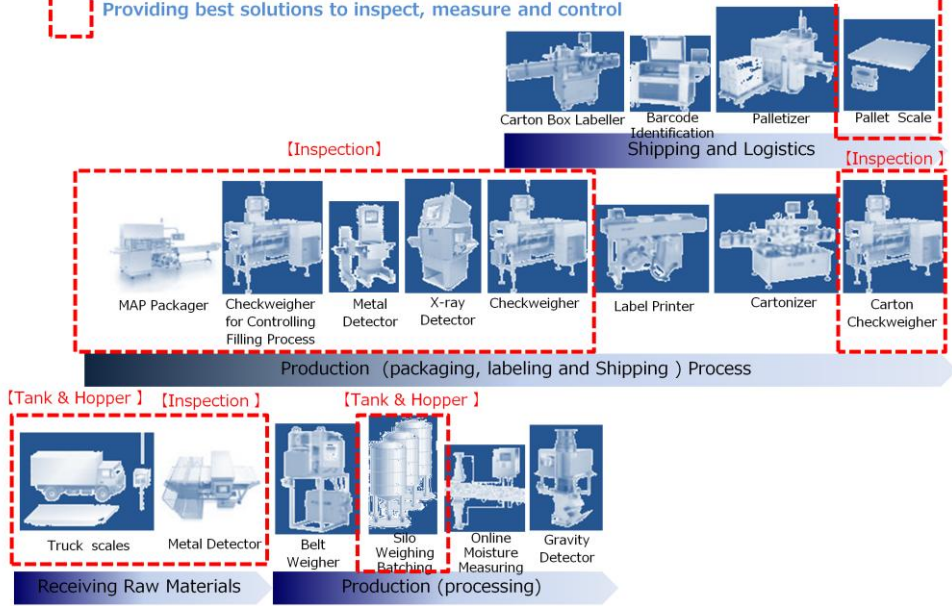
Providing best solutions to inspect, measure and control

Carton Box Labeller

Barcode Identification

Palletizer

Pallet Scale

Shipping and Logistics

【Inspection】

【Inspection】

MAP Packager

Checkweigher for Controlling Filling Process

Metal Detector

X-ray Detector

Checkweigher

Label Printer

Cartonizer

Carton Checkweigher

Production (packaging, labeling and Shipping ) Process

【Tank & Hopper】

【Inspection】

【Tank & Hopper】

Truck scales

Metal Detector

Belt Weigher

Silo Weighing Batching

Online Moisture Measuring

Gravity Detector

Receiving Raw Materials

Production (processing)